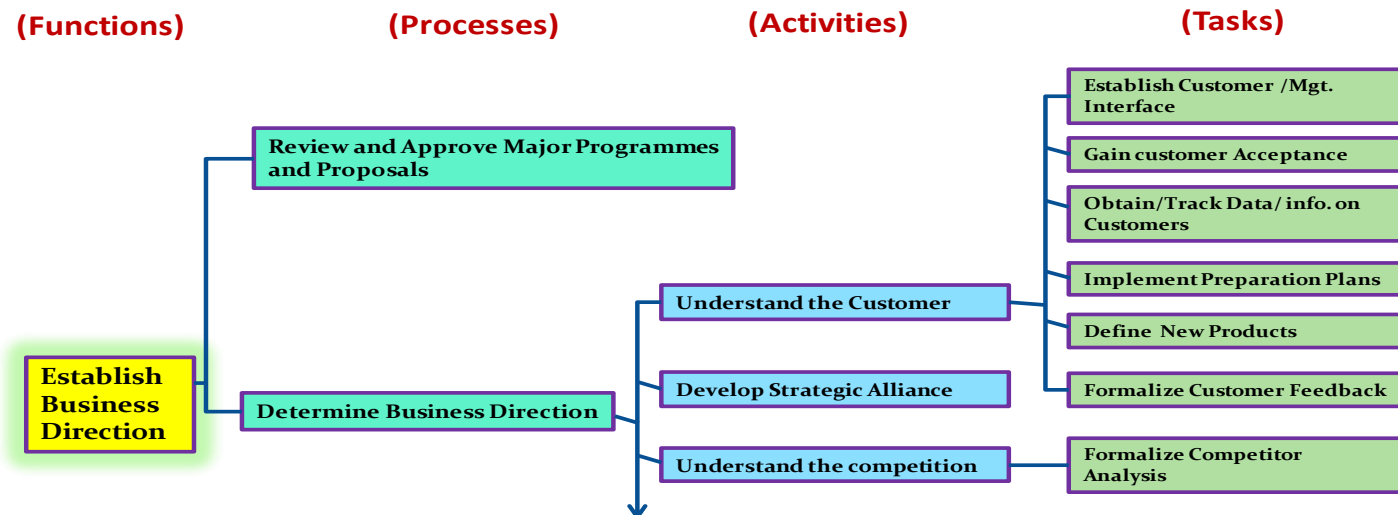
(Functions)

(Processes)

(Activities)

(Tasks)

Establish Customer /Mgt. Interface

Gain customer Acceptance

Obtain/Track Data/ info. on Customers

Implement Preparation Plans

Define New Products

Formalize Customer Feedback

Review and Approve Major Programmes and Proposals

Understand the Customer

Develop Strategic Alliance

Establish Business Direction

Determine Business Direction

Understand the competition

Formalize Competitor Analysis